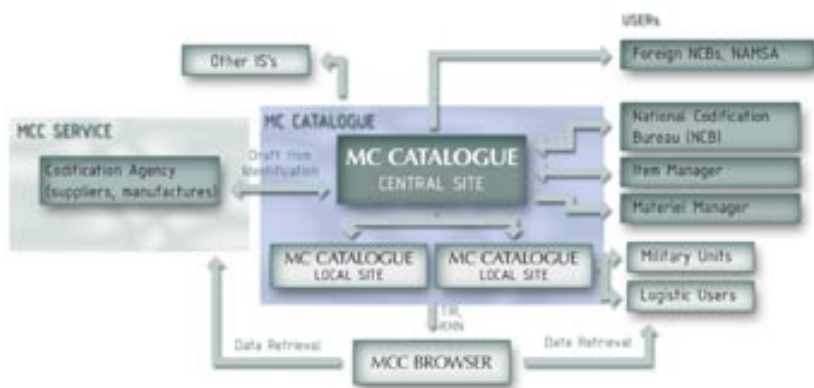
USERs

Other IS's

Foreign NCBs, NAMSA

MCC SERVICE

MC CATALOGUE

National Codification Bureau (NCB)

Codification Agency (suppliers, manufactures)

Draft Item Identification

MC CATALOGUE

CENTRAL SITE

Item Manager

Materiel Manager

MC CATALOGUE
LOCAL SITE

MC CATALOGUE
LOCAL SITE

Military Units

Logistic Users

TIR, NIIN

Data Retrieval

MCC BROWSER

Data Retrieval